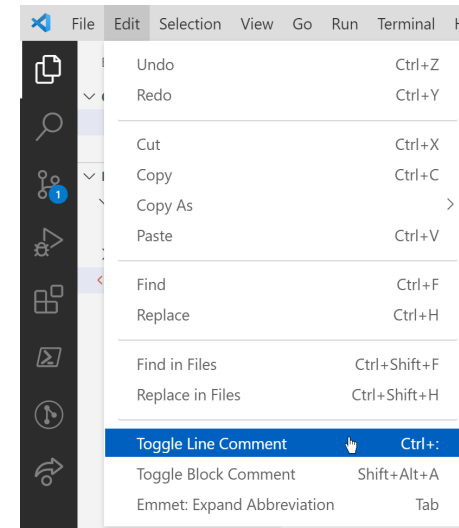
File Edit Selection View Go Run Terminal H

1

Undo Ctrl+Z
Redo Ctrl+Y

Cut Ctrl+X
Copy Ctrl+C
Copy As
Paste Ctrl+V

Find Ctrl+F
Replace Ctrl+H

Find in Files Ctrl+Shift+F
Replace in Files Ctrl+Shift+H

Toggle Line Comment Ctrl+:
Toggle Block Comment Shift+Alt+A
Emmet: Expand Abbreviation Tab